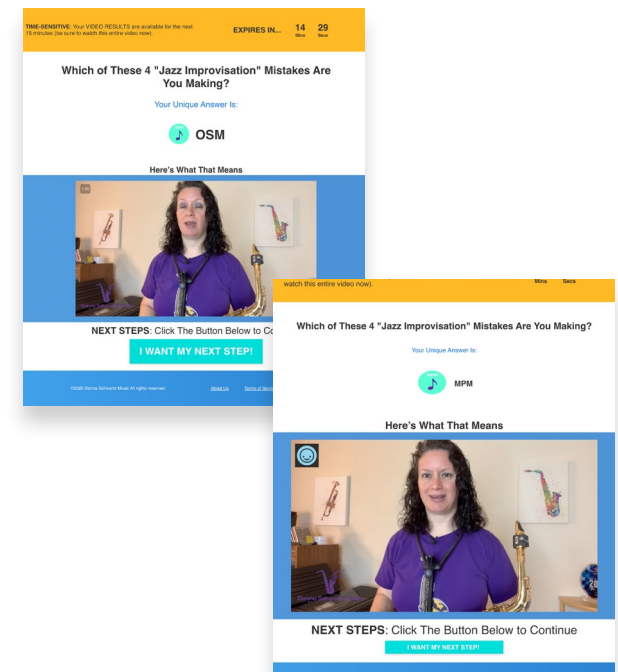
TIME-SENSITIVE: Your VIDEO RESULTS are available for the next 15 minutes (be sure to watch this entire video now).

EXPIRES IN... 14 Mins 29 Secs

Which of These 4 "Jazz Improvisation" Mistakes Are You Making?

Your Unique Answer Is:

OSM

Here's What That Means

NEXT STEPS: Click The Button Below to Co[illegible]

I WANT MY NEXT STEP!

©2020 Donna Schwartz Music All rights reserved. About Us Terms of Ser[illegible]

watch this entire video now). Mins Secs

Which of These 4 "Jazz Improvisation" Mistakes Are You Making?

Your Unique Answer Is:

MPM

Here's What That Means

NEXT STEPS: Click The Button Below to Continue

I WANT MY NEXT STEP!